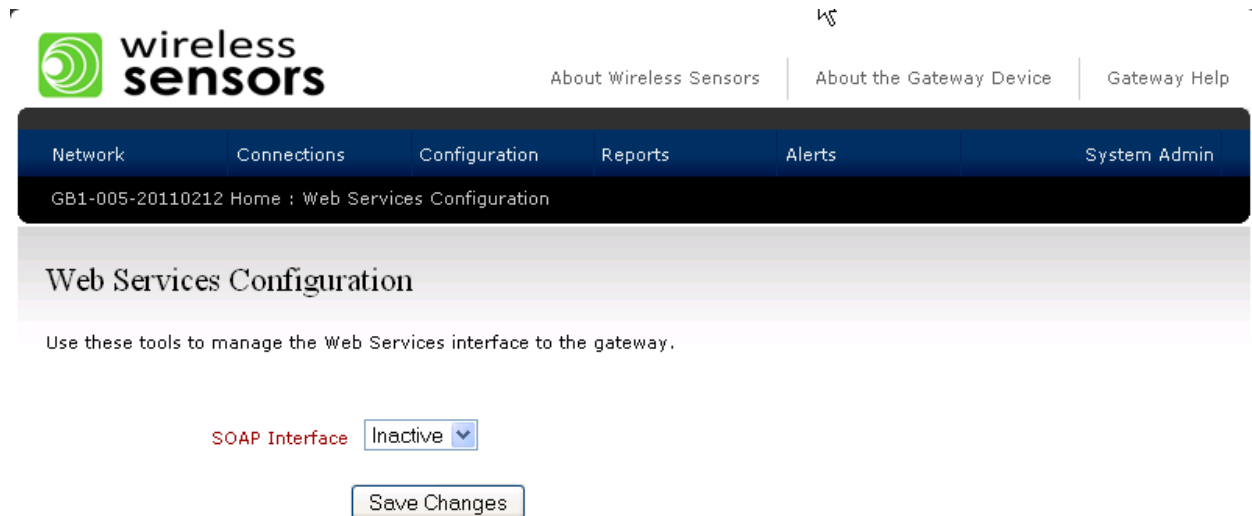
wireless sensors

About Wireless Sensors | About the Gateway Device | Gateway Help

Network Connections Configuration Reports Alerts System Admin

GB1-005-20110212 Home : Web Services Configuration

Web Services Configuration

Use these tools to manage the Web Services interface to the gateway.

SOAP Interface Inactive

Save Changes